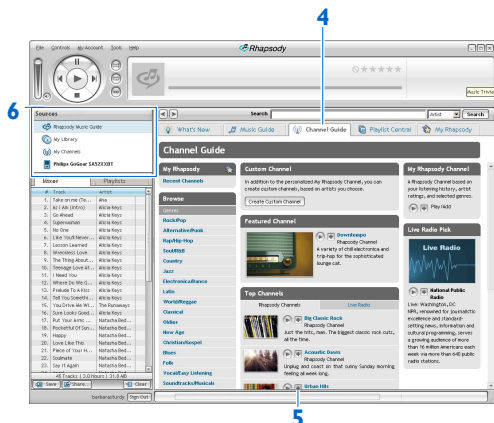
File Controls My Account Tools Help

Rhapsody

Music Trivia

4

6

Sources

Rhapsody Music Guide

My Library

My Channels

Philips GoGear SA52XXBT

Mixes Playlists

| # | Track | Artist |
|---|---|---|
| 1. | Take on me (To... | a-ha |
| 2. | As I Am (Intro) | Alicia Keys |
| 3. | Go Ahead | Alicia Keys |
| 4. | Superwoman | Alicia Keys |
| 5. | No One | Alicia Keys |
| 6. | Like You'll Never... | Alicia Keys |
| 7. | Lesson Learned | Alicia Keys |
| 8. | Wreckless Love | Alicia Keys |
| 9. | The Thing About... | Alicia Keys |
| 10. | Teenage Love Af... | Alicia Keys |
| 11. | I Need You | Alicia Keys |
| 12. | Where Do We G... | Alicia Keys |
| 13. | Prelude To A Kiss | Alicia Keys |
| 14. | Tell You Somethi... | Alicia Keys |
| 15. | You Drive Me W... | The Runaways |
| 16. | Sure Looks Good... | Alicia Keys |
| 17. | Put Your Arms ... | Natasha Bed... |
| 18. | Pocketful Of Sun... | Natasha Bed... |
| 19. | Happy | Natasha Bed... |
| 20. | Love Like This | Natasha Bed... |
| 21. | Piece of Your H... | Natasha Bed... |
| 22. | Soulmate | Natasha Bed... |
| 23. | Say It Again | Natasha Bed... |

48 Tracks | 3.0 Hours | 31.9 MB

Save Share... Clear

barbaraxfurdy Sign Out

Search Artist Search

What's New Music Guide Channel Guide Playlist Central My Rhapsody

Channel Guide

My Rhapsody

Recent Channels

Browse

Genres

Rock/Pop

Alternative/Punk

Rap/Hip-Hop

Soul/R&B

Country

Jazz

Electronica/Dance

Latin

World/Reggae

Classical

Oldies

New Age

Christian/Gospel

Blues

Folk

Vocal/Easy Listening

Soundtracks/Musicals

Custom Channel

In addition to the personalized My Rhapsody Channel, you can create custom channels, based on artists you choose.

Create Custom Channel

Featured Channel

Downtempo
Rhapsody Channel
A variety of chill electronica and trip-hop for the sophisticated lounge cat.

Top Channels

Rhapsody Channels Live Radio

Big Classic Rock
Rhapsody Channel
Just the hits, man. The biggest classic rock cuts, all the time.

Acoustic Dawn
Rhapsody Channel
Unplug and coast on that sunny Sunday morning feeling all week long.

Urban Hits

My Rhapsody Channel

A Rhapsody Channel based on your listening history, artist ratings, and selected genres.

Play/Add

Live Radio Pick

Live Radio

National Public Radio
Location: Washington, DC
NPR, renowned for journalistic excellence and standard-setting news, information and cultural programming, serves a growing audience of more than 16 million Americans each week via more than 640 public radio stations.

5